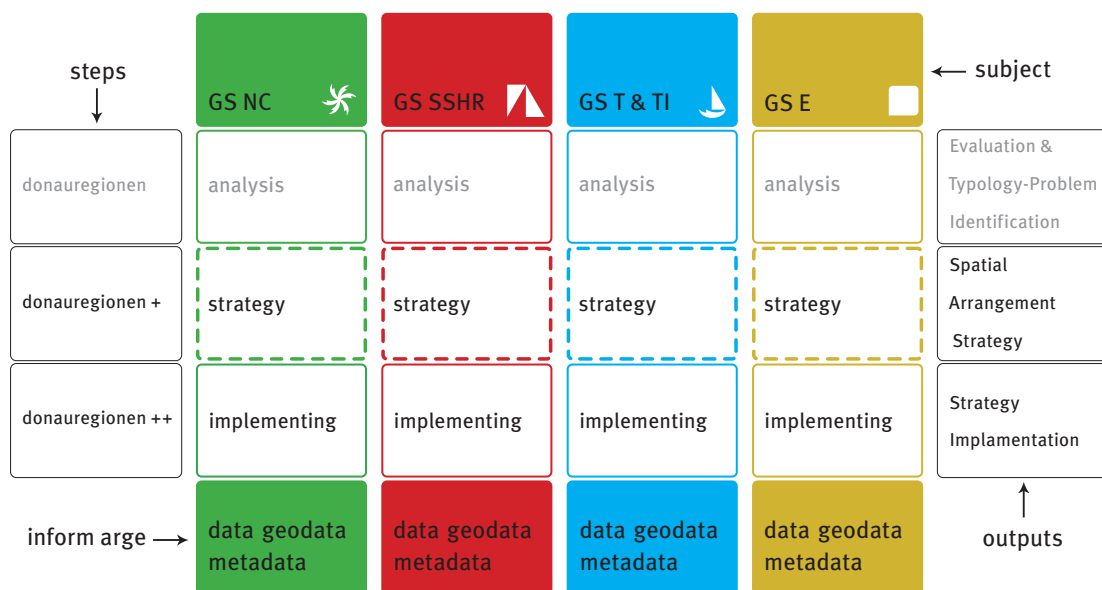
steps

GS NC

GS SSHR

GS T & TI

GS E

subject

donauregionen

analysis

analysis

analysis

analysis

Evaluation & Typology-Problem Identification

donauregionen +

strategy

strategy

strategy

strategy

Spatial Arrangement Strategy

donauregionen ++

implementing

implementing

implementing

implementing

Strategy Implamentation

inform arge

data geodata metadata

data geodata metadata

data geodata metadata

data geodata metadata

outputs